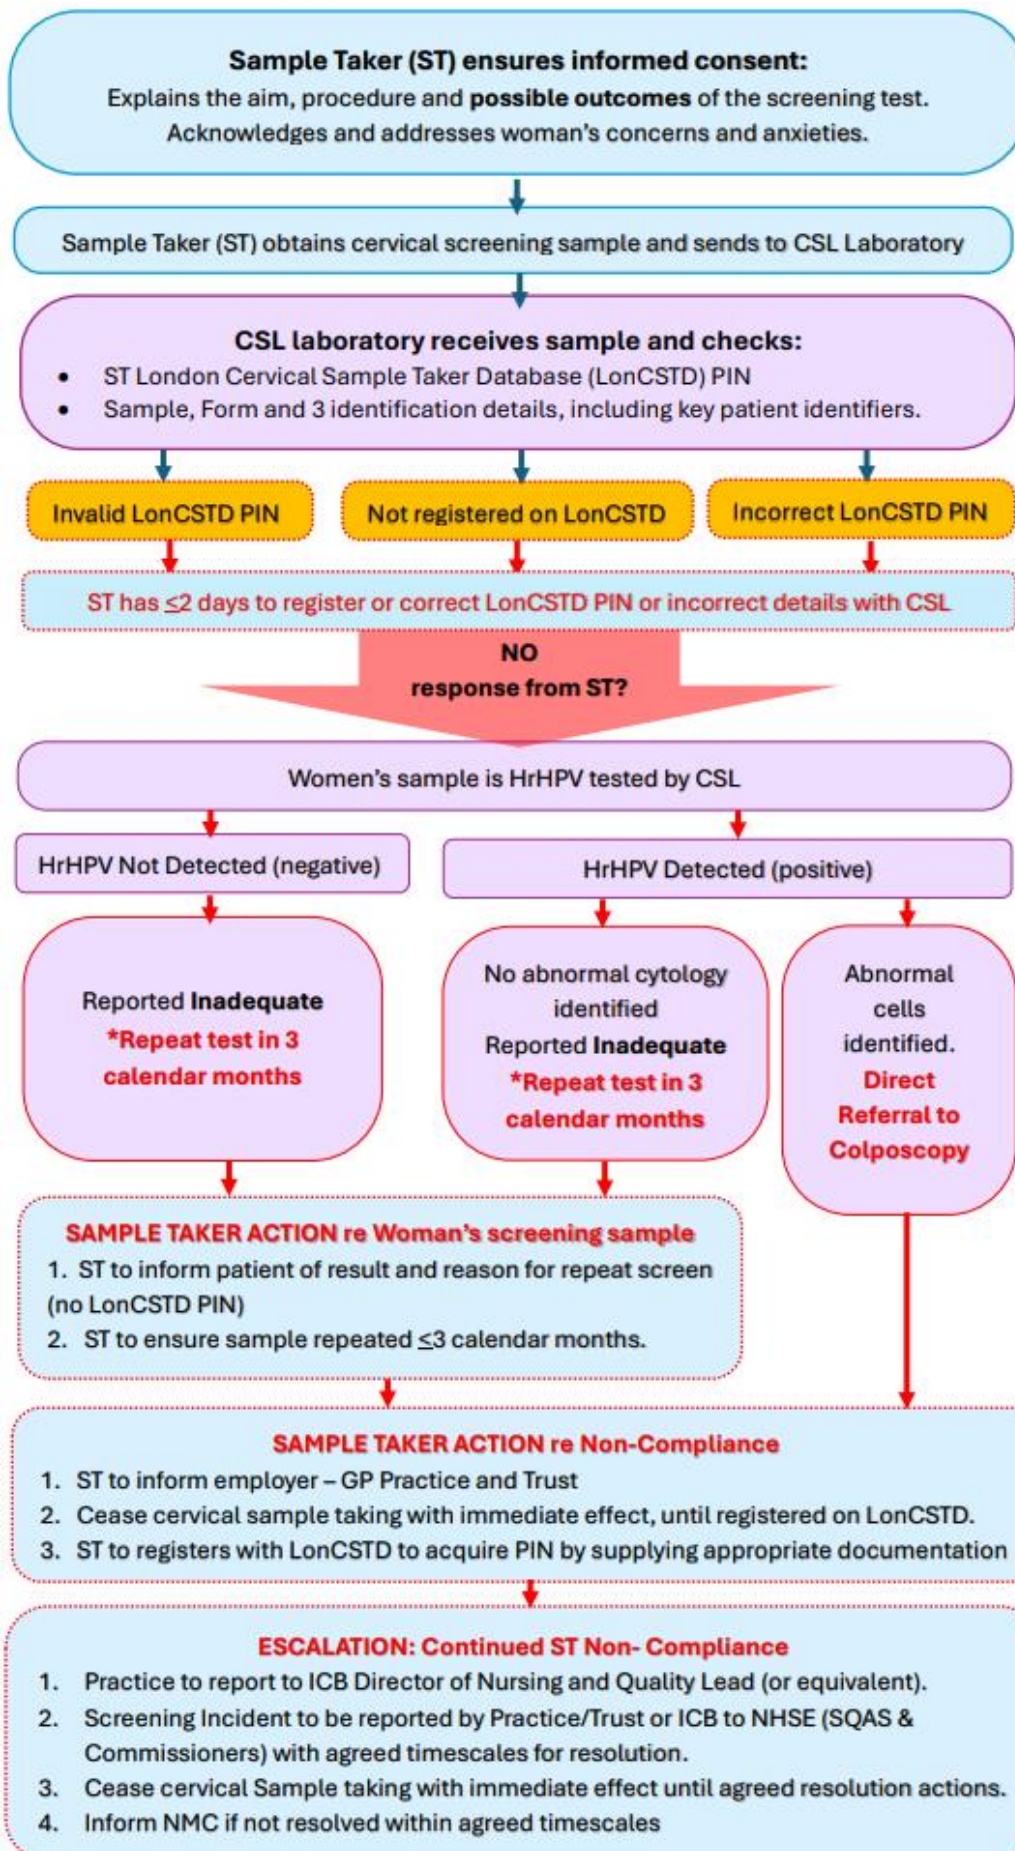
**Sample Taker (ST) ensures informed consent:**
Explains the aim, procedure and **possible outcomes** of the screening test.
Acknowledges and addresses woman's concerns and anxieties.

Sample Taker (ST) obtains cervical screening sample and sends to CSL Laboratory

**CSL laboratory receives sample and checks:**
- ST London Cervical Sample Taker Database (LonCSTD) PIN
- Sample, Form and 3 identification details, including key patient identifiers.

Invalid LonCSTD PIN

Not registered on LonCSTD

Incorrect LonCSTD PIN

ST has $\leq$2 days to register or correct LonCSTD PIN or incorrect details with CSL

NO response from ST?

Women's sample is HrHPV tested by CSL

HrHPV Not Detected (negative)

HrHPV Detected (positive)

Reported **Inadequate** *Repeat test in 3 calendar months

No abnormal cytology identified Reported **Inadequate** *Repeat test in 3 calendar months

Abnormal cells identified. Direct Referral to Colposcopy

SAMPLE TAKER ACTION re Woman's screening sample
1. ST to inform patient of result and reason for repeat screen (no LonCSTD PIN)
2. ST to ensure sample repeated $\leq$3 calendar months.

SAMPLE TAKER ACTION re Non-Compliance
1. ST to inform employer – GP Practice and Trust
2. Cease cervical sample taking with immediate effect, until registered on LonCSTD.
3. ST to registers with LonCSTD to acquire PIN by supplying appropriate documentation

ESCALATION: Continued ST Non- Compliance
1. Practice to report to ICB Director of Nursing and Quality Lead (or equivalent).
2. Screening Incident to be reported by Practice/Trust or ICB to NHSE (SQAS & Commissioners) with agreed timescales for resolution.
3. Cease cervical Sample taking with immediate effect until agreed resolution actions.
4. Inform NMC if not resolved within agreed timescales